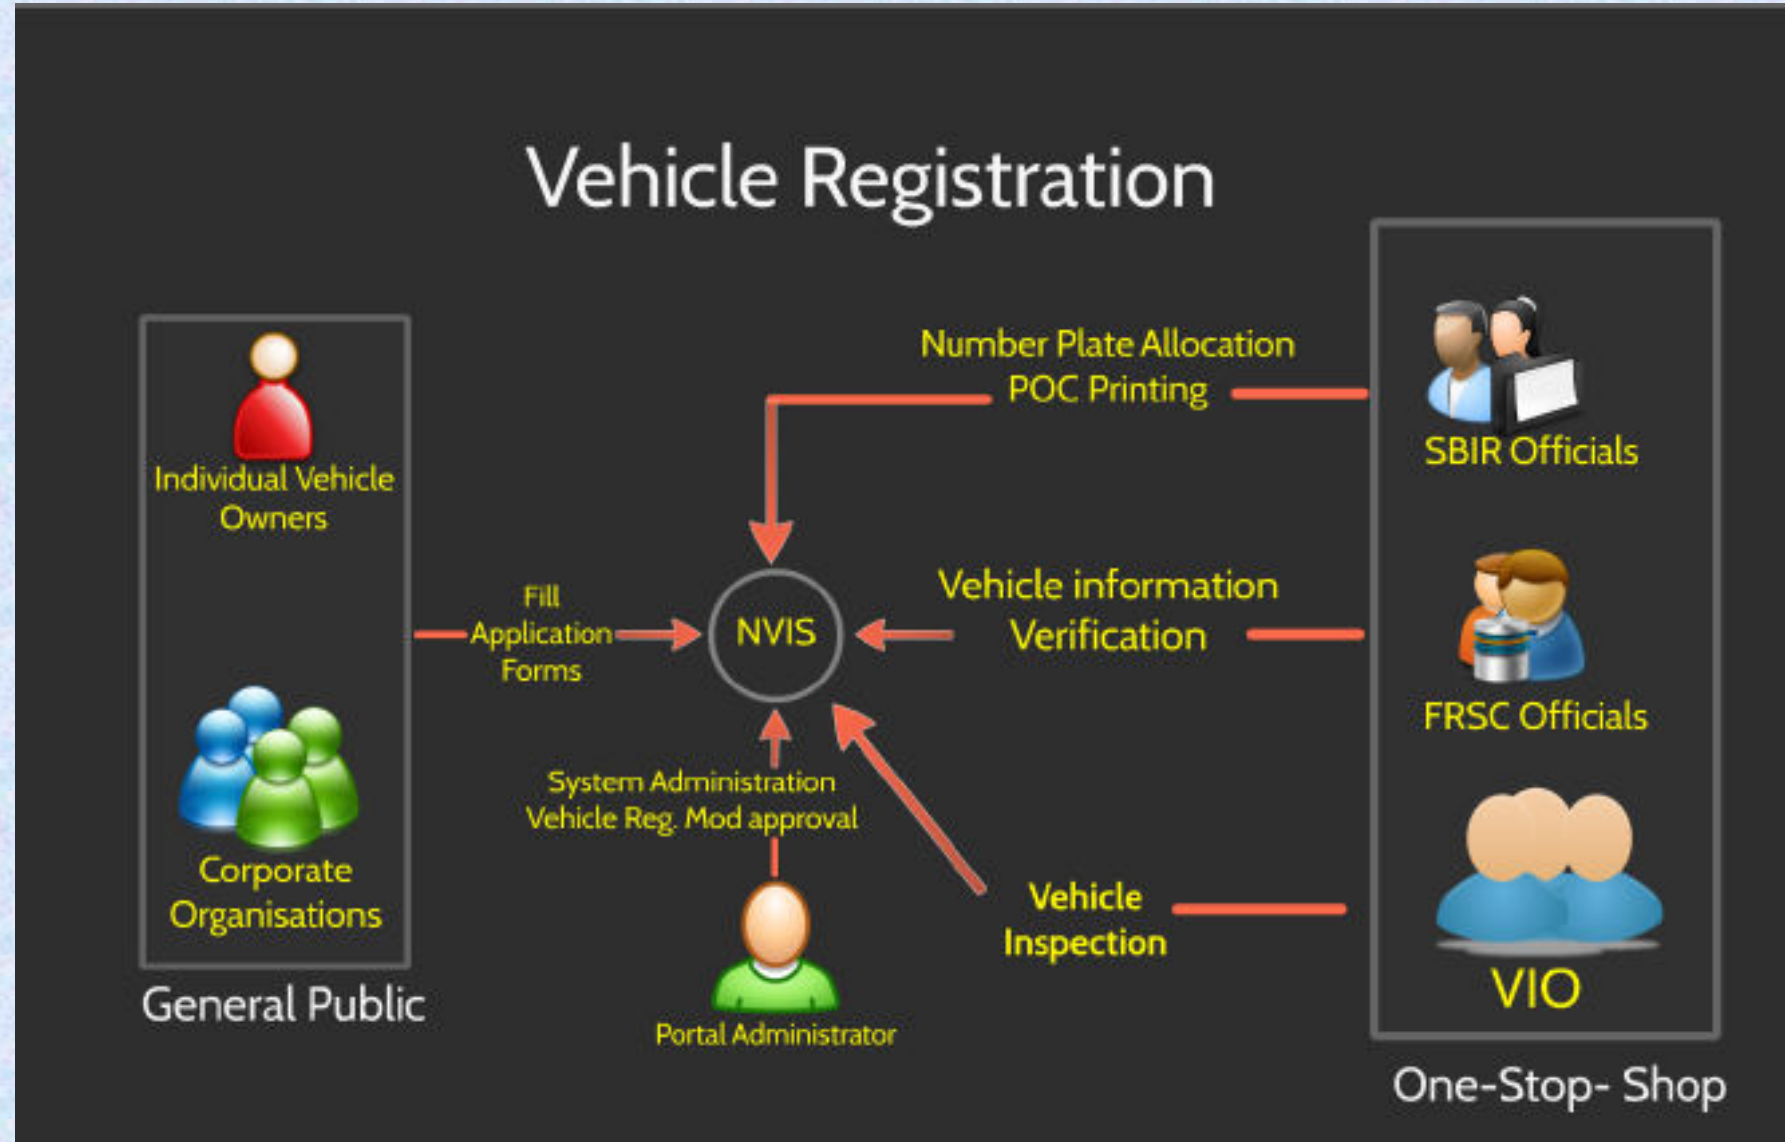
Vehicle Registration

Individual Vehicle Owners

Corporate Organisations

General Public

Fill Application Forms

NVIS

Number Plate Allocation POC Printing

Vehicle information Verification

System Administration Vehicle Reg. Mod approval

Portal Administrator

Vehicle Inspection

SBIR Officials

FRSC Officials

VIO

One-Stop- Shop